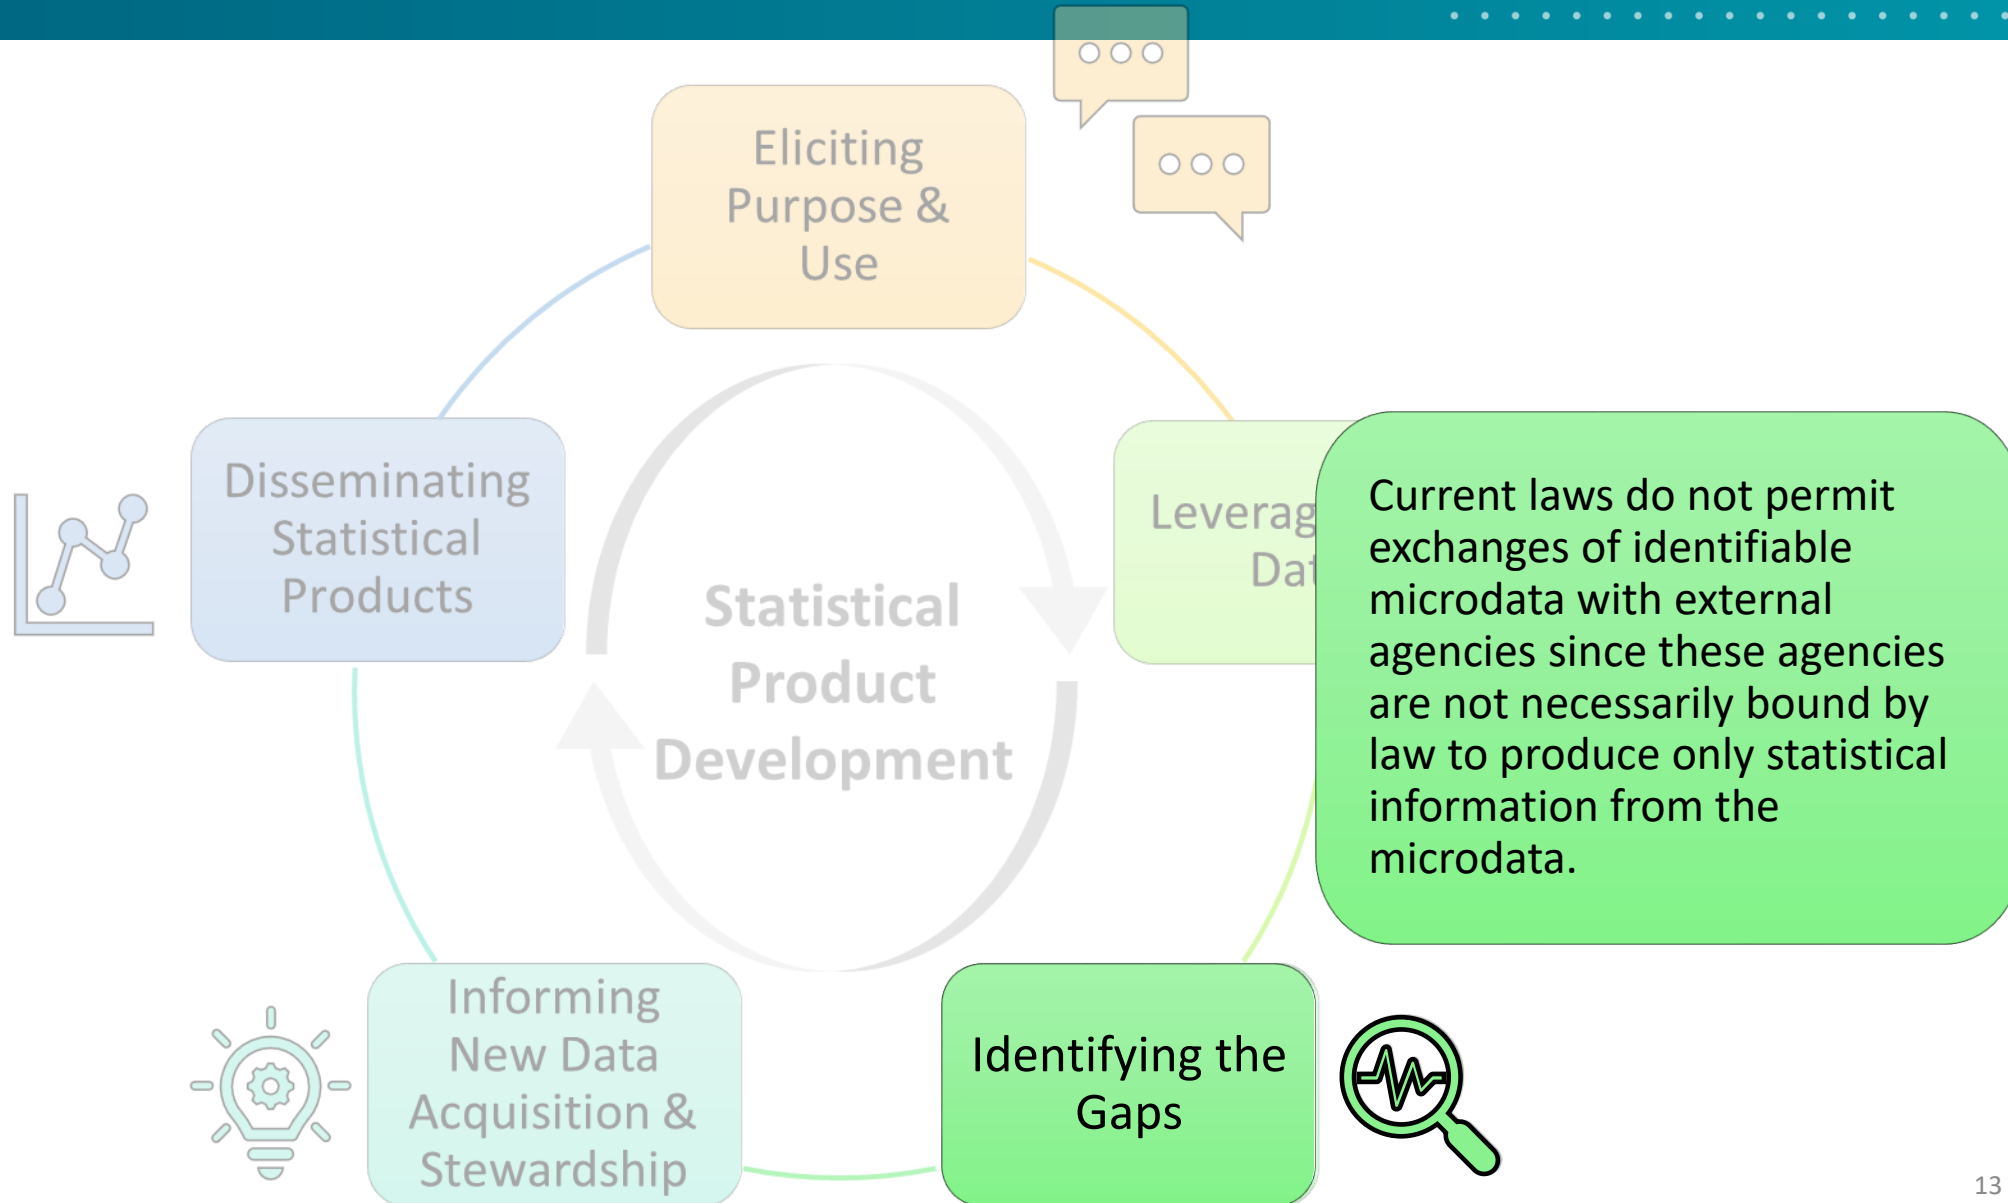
Eliciting Purpose & Use

Disseminating Statistical Products

Statistical Product Development

Leverag
Dat

Current laws do not permit exchanges of identifiable microdata with external agencies since these agencies are not necessarily bound by law to produce only statistical information from the microdata.

Informing New Data Acquisition & Stewardship

Identifying the Gaps

13